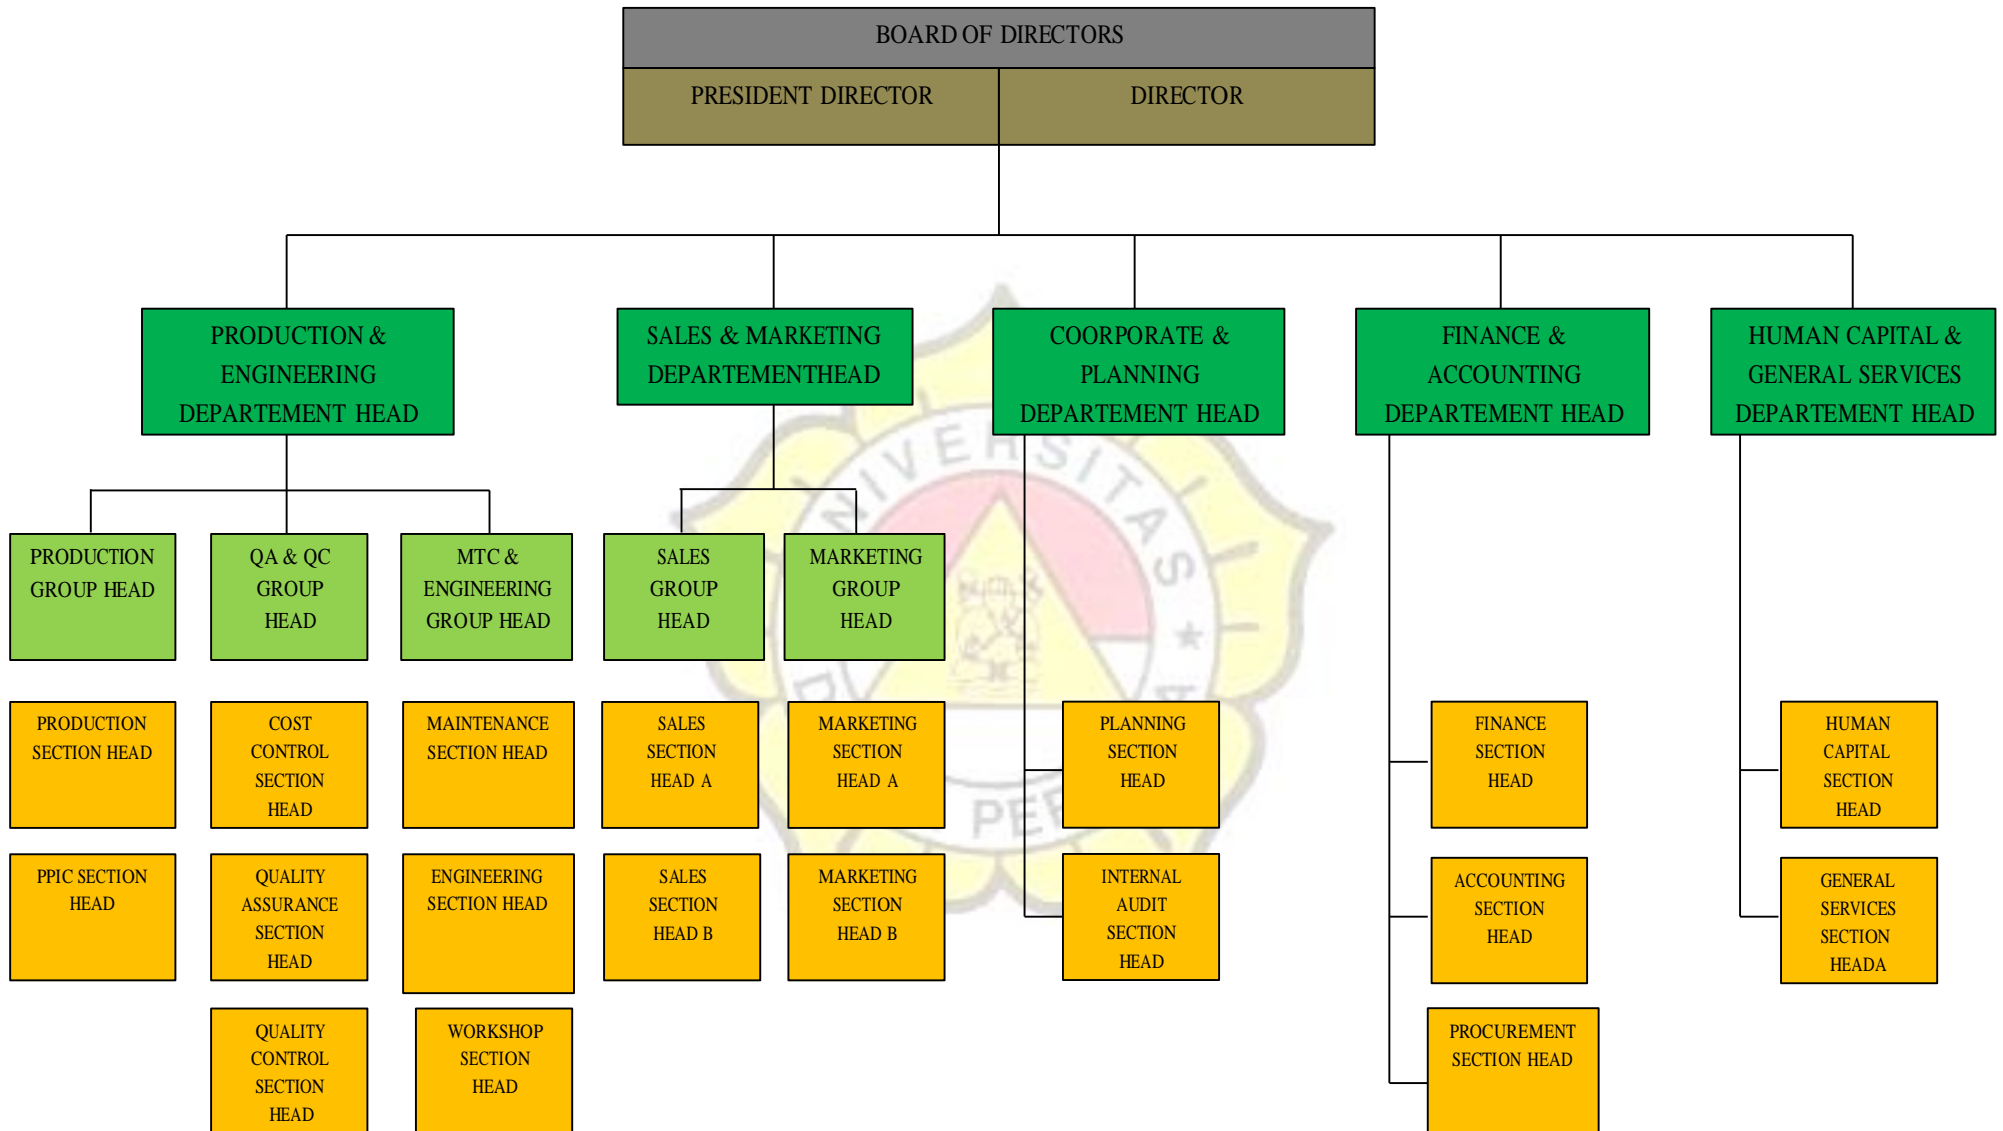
BOARD OF DIRECTORS

PRESIDENT DIRECTOR

DIRECTOR

PRODUCTION & ENGINEERING DEPARTEMENT HEAD

SALES & MARKETING DEPARTEMENTHEAD

COORPORATE & PLANNING DEPARTEMENT HEAD

FINANCE & ACCOUNTING DEPARTEMENT HEAD

HUMAN CAPITAL & GENERAL SERVICES DEPARTEMENT HEAD

PRODUCTION GROUP HEAD

QA & QC GROUP HEAD

MTC & ENGINEERING GROUP HEAD

SALES GROUP HEAD

MARKETING GROUP HEAD

PRODUCTION SECTION HEAD

COST CONTROL SECTION HEAD

MAINTENANCE SECTION HEAD

SALES SECTION HEAD A

MARKETING SECTION HEAD A

PLANNING SECTION HEAD

FINANCE SECTION HEAD

HUMAN CAPITAL SECTION HEAD

PPIC SECTION HEAD

QUALITY ASSURANCE SECTION HEAD

ENGINEERING SECTION HEAD

SALES SECTION HEAD B

MARKETING SECTION HEAD B

INTERNAL AUDIT SECTION HEAD

ACCOUNTING SECTION HEAD

GENERAL SERVICES SECTION HEADA

QUALITY CONTROL SECTION HEAD

WORKSHOP SECTION HEAD

PROCUREMENT SECTION HEAD